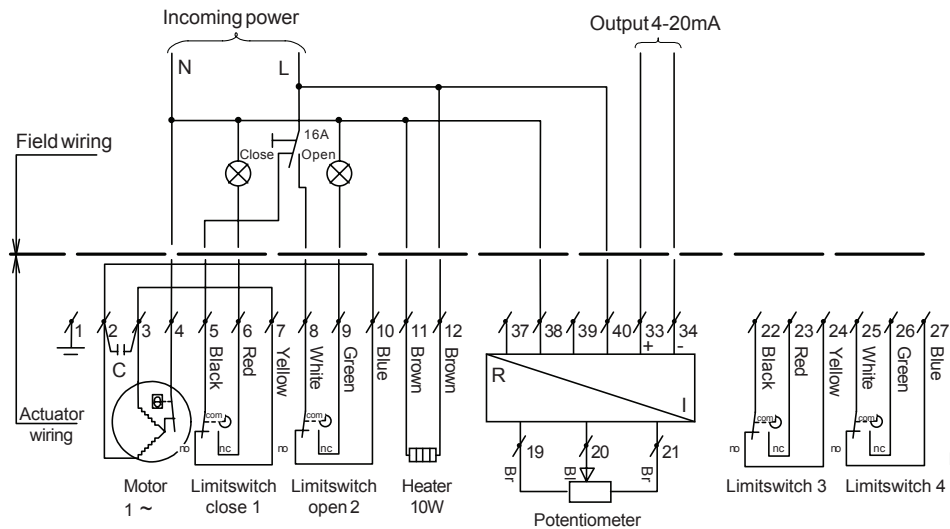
Incoming power

N L

Output 4-20mA

16A
Close Open

Field wiring

Actuator wiring

1 2 3 4 5 6 7 8 9 10 11 12 37 38 39 40 33 34 22 23 24 25 26 27

+ -

C

Black Red Yellow White Green Blue Brown Brown

Black Red Yellow White Green Blue

R

I

com
no nc

com
no nc

com
no nc

com
no nc

no

19 20 21

Br Bl Br

Motor
1 ~

Limitswitch close 1

Limitswitch open 2

Heater 10W

Potentiometer

Limitswitch 3

Limitswitch 4